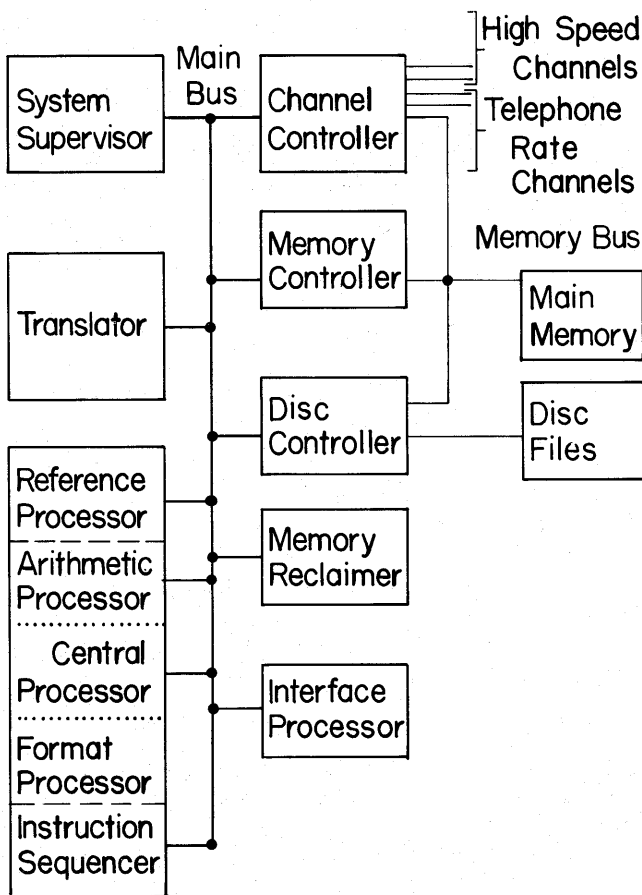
Main Bus

System Supervisor

Channel Controller

High Speed Channels

Telephone Rate Channels

Memory Controller

Memory Bus

Main Memory

Translator

Disc Controller

Disc Files

Reference Processor

Arithmetic Processor

Central Processor

Format Processor

Instruction Sequencer

Memory Reclaimer

Interface Processor